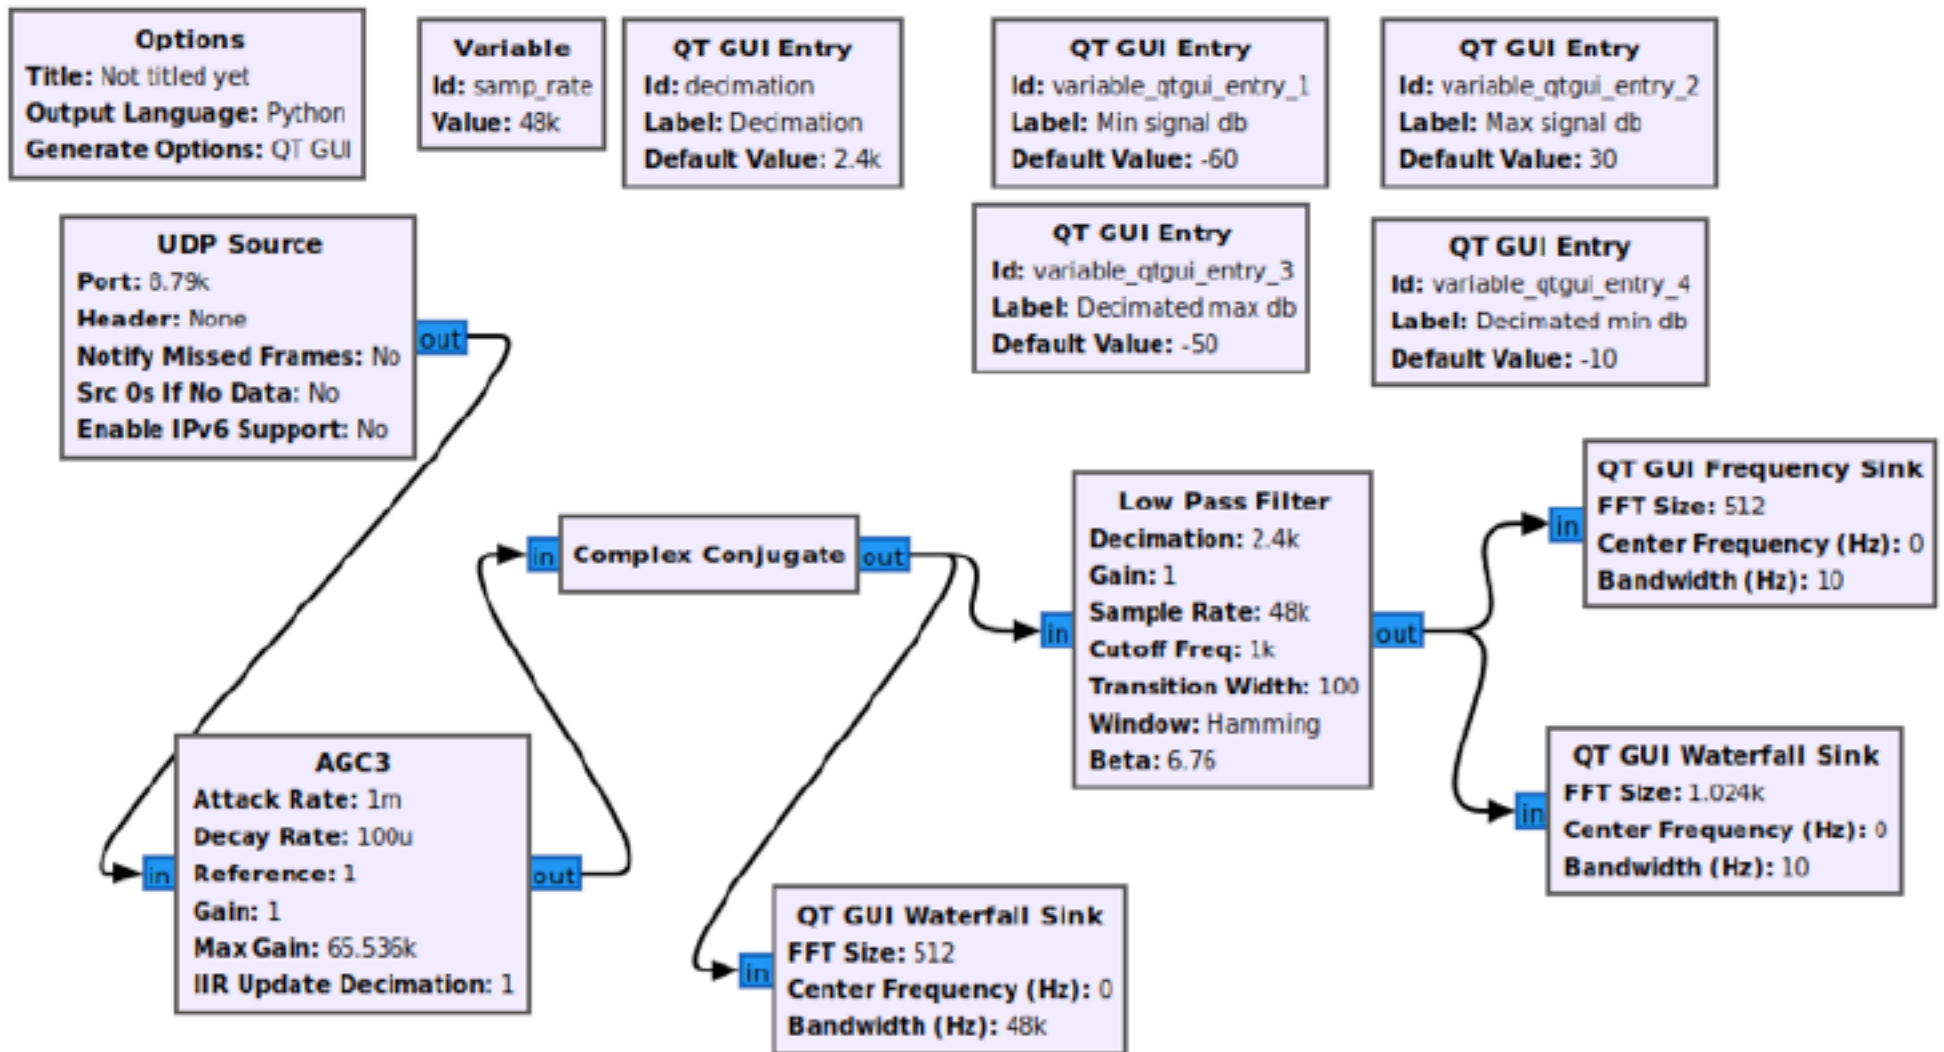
Options
Title: Not titled yet
Output Language: Python
Generate Options: QT GUI

Variable
Id: samp_rate
Value: 48k

QT GUI Entry
Id: decimation
Label: Decimation
Default Value: 2.4k

QT GUI Entry
Id: variable_qtgui_entry_1
Label: Min signal db
Default Value: -60

QT GUI Entry
Id: variable_qtgui_entry_2
Label: Max signal db
Default Value: 30

UDP Source
Port: 8.79k
Header: None
Notify Missed Frames: No
Src 0s If No Data: No
Enable IPv6 Support: No
out

QT GUI Entry
Id: variable_qtgui_entry_3
Label: Decimated max db
Default Value: -50

QT GUI Entry
Id: variable_qtgui_entry_4
Label: Decimated min db
Default Value: -10

QT GUI Frequency Sink
in
FFT Size: 512
Center Frequency (Hz): 0
Bandwidth (Hz): 10

Low Pass Filter
in
out
Decimation: 2.4k
Gain: 1
Sample Rate: 48k
Cutoff Freq: 1k
Transition Width: 100
Window: Hamming
Beta: 6.76

in
Complex Conjugate
out

QT GUI Waterfall Sink
in
FFT Size: 1.024k
Center Frequency (Hz): 0
Bandwidth (Hz): 10

AGC3
in
out
Attack Rate: 1m
Decay Rate: 100u
Reference: 1
Gain: 1
Max Gain: 65.536k
IIR Update Decimation: 1

QT GUI Waterfall Sink
in
FFT Size: 512
Center Frequency (Hz): 0
Bandwidth (Hz): 48k